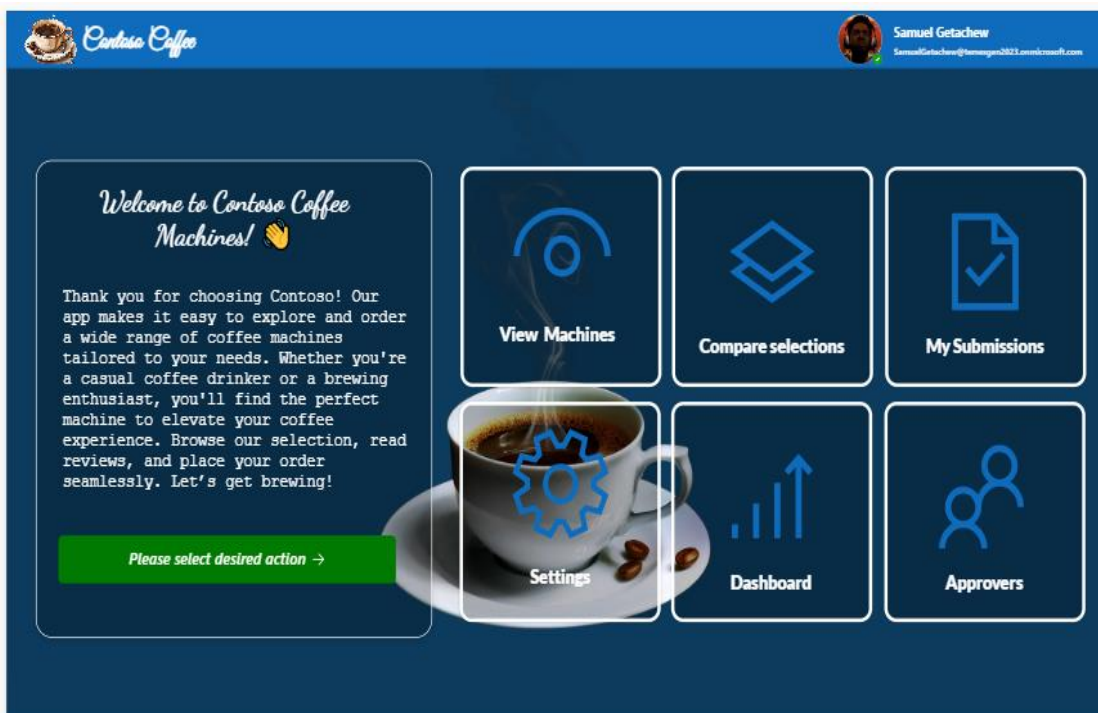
Contoso Coffee

Samuel Getachew
SamuelGetachew@temsegan2023.onmicrosoft.com

Welcome to Contoso Coffee Machines! 👋

Thank you for choosing Contoso! Our app makes it easy to explore and order a wide range of coffee machines tailored to your needs. Whether you're a casual coffee drinker or a brewing enthusiast, you'll find the perfect machine to elevate your coffee experience. Browse our selection, read reviews, and place your order seamlessly. Let’s get brewing!

Please select desired action →

View Machines

Compare selections

My Submissions

Settings

Dashboard

Approvers